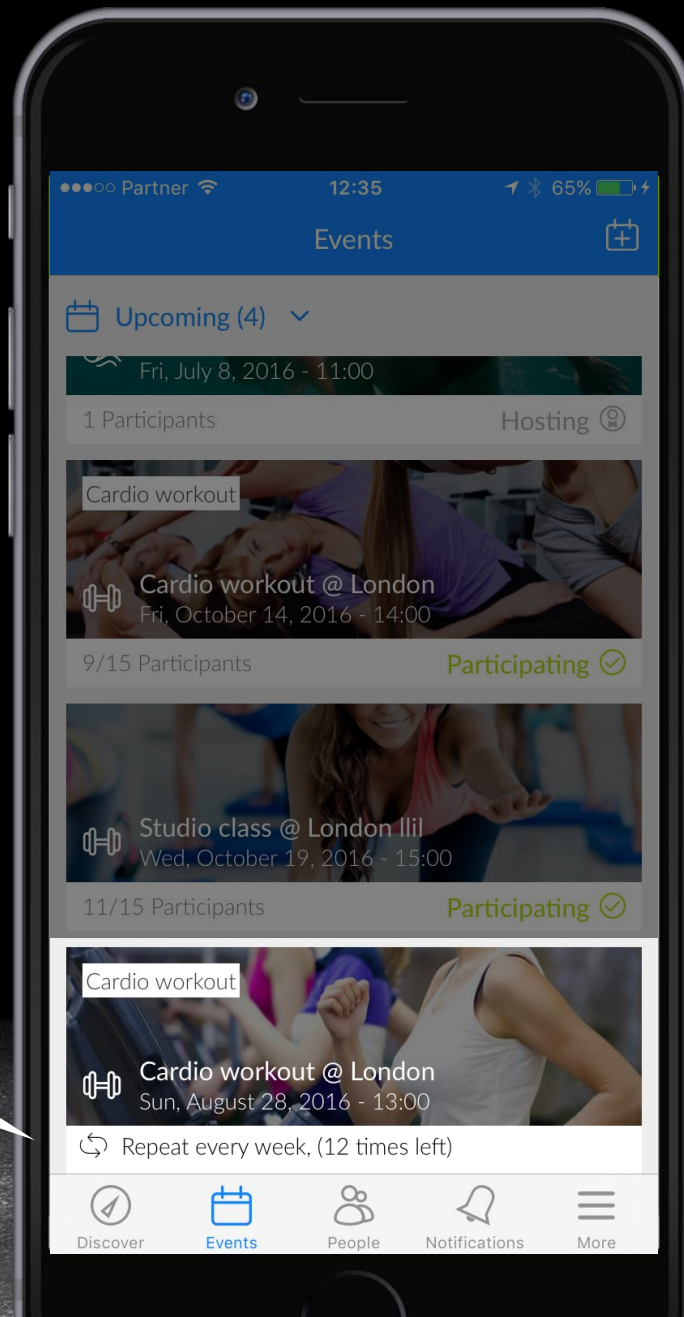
●●●○○ Partner 12:35 65%

Events

Upcoming (4)

Fri, July 8, 2016 - 11:00

1 Participants Hosting

Cardio workout

Cardio workout @ London
Fri, October 14, 2016 - 14:00

9/15 Participants Participating

Studio class @ London llil
Wed, October 19, 2016 - 15:00

11/15 Participants Participating

Cardio workout

Cardio workout @ London
Sun, August 28, 2016 - 13:00

Repeat every week, (12 times left)

Discover Events People Notifications More